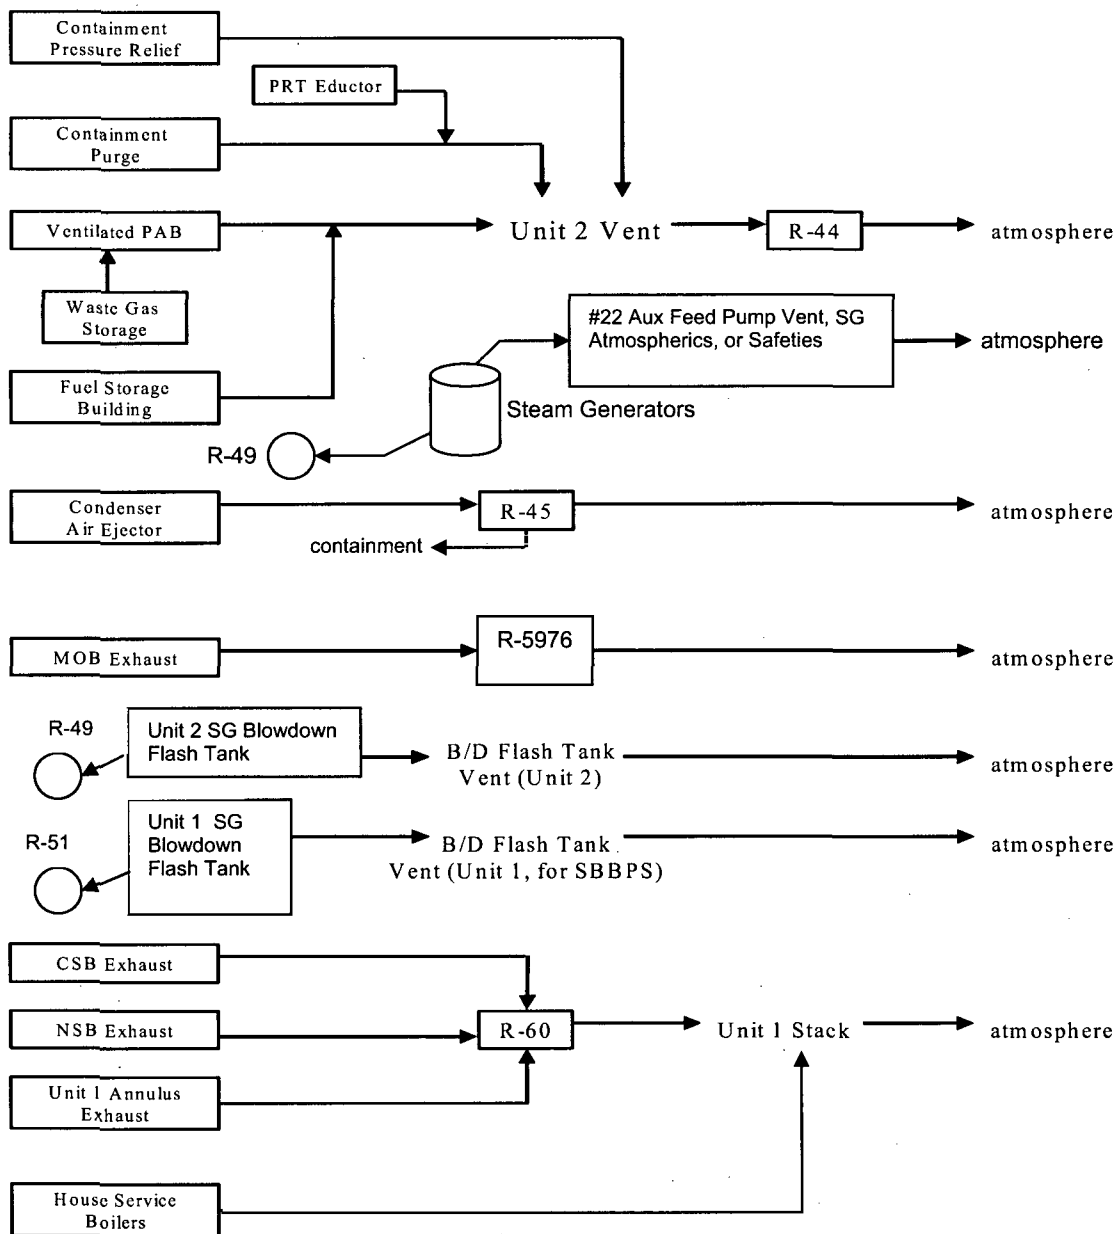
Containment Pressure Relief

PRT Eductor

Containment Purge

Ventilated PAB

Unit 2 Vent

R-44

atmosphere

Waste Gas Storage

#22 Aux Feed Pump Vent, SG Atmospherics, or Safeties

atmosphere

Fuel Storage Building

Steam Generators

R-49

Condenser Air Ejector

R-45

atmosphere

containment

MOB Exhaust

R-5976

atmosphere

R-49

Unit 2 SG Blowdown Flash Tank

B/D Flash Tank Vent (Unit 2)

atmosphere

R-51

Unit 1 SG Blowdown Flash Tank

B/D Flash Tank Vent (Unit 1, for SBBPS)

atmosphere

CSB Exhaust

NSB Exhaust

R-60

Unit 1 Stack

atmosphere

Unit 1 Annulus Exhaust

House Service Boilers